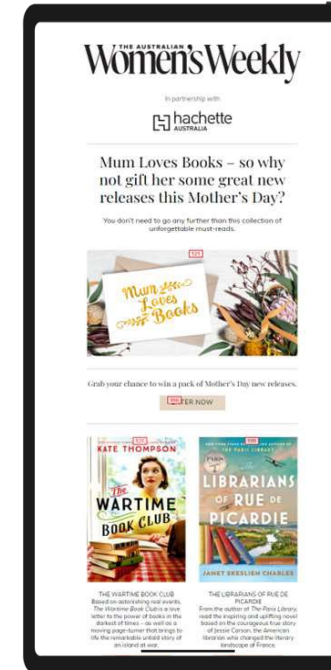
THE AUSTRALIAN Women's Weekly

In partnership with

hachette AUSTRALIA

Mum Loves Books – so why not gift her some great new releases this Mother's Day?

You don't need to go any further than this collection of unforgettable must-reads.

Mum Loves Books

Grab your chance to win a pack of Mother's Day new releases.

ENTER NOW

KATE THOMPSON

The WARTIME BOOK CLUB

NEW YORK TIMES BESTSELLING AUTHOR OF THE PARIS LIBRARY

LIBRARIANS OF RUE DE PICARDIE

JANET SKESLIEN CHARLES

THE WARTIME BOOK CLUB
Based on astonishing real events, The Wartime Book Club is a love letter to the power of books in the darkest of times – as well as a moving page-turner that brings to life the remarkable untold story of an island at war.

THE LIBRARIANS OF RUE DE PICARDIE
From the author of The Paris Library, read the inspiring and uplifting novel based on the courageous true story of Jessie Carson, the American librarian who changed the literary landscape of France.